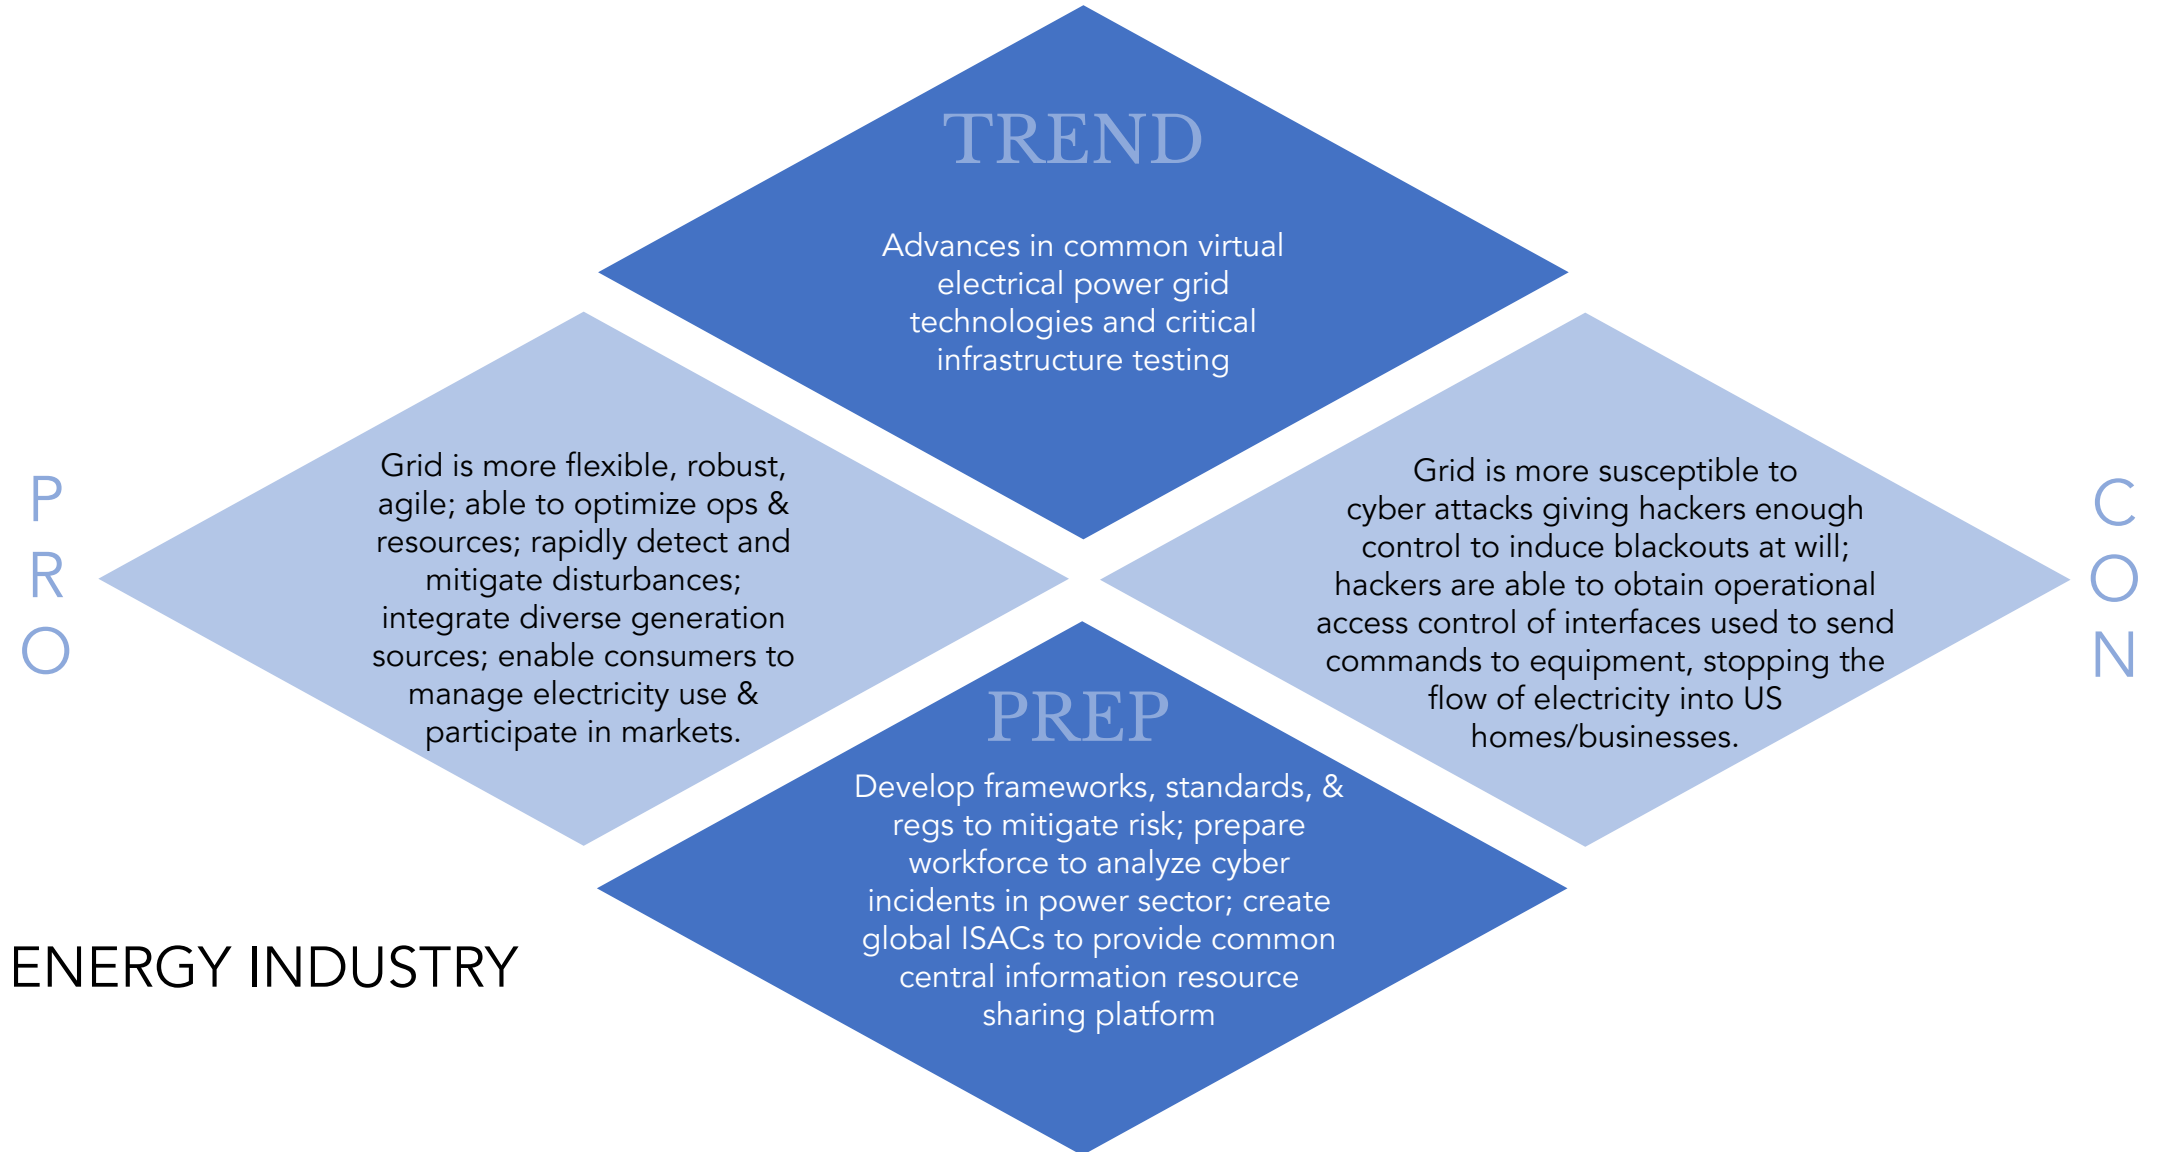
TREND

Advances in common virtual electrical power grid technologies and critical infrastructure testing

PRO

Grid is more flexible, robust, agile; able to optimize ops & resources; rapidly detect and mitigate disturbances; integrate diverse generation sources; enable consumers to manage electricity use & participate in markets.

CON

Grid is more susceptible to cyber attacks giving hackers enough control to induce blackouts at will; hackers are able to obtain operational access control of interfaces used to send commands to equipment, stopping the flow of electricity into US homes/businesses.

PREP

Develop frameworks, standards, & regs to mitigate risk; prepare workforce to analyze cyber incidents in power sector; create global ISACs to provide common central information resource sharing platform

ENERGY INDUSTRY